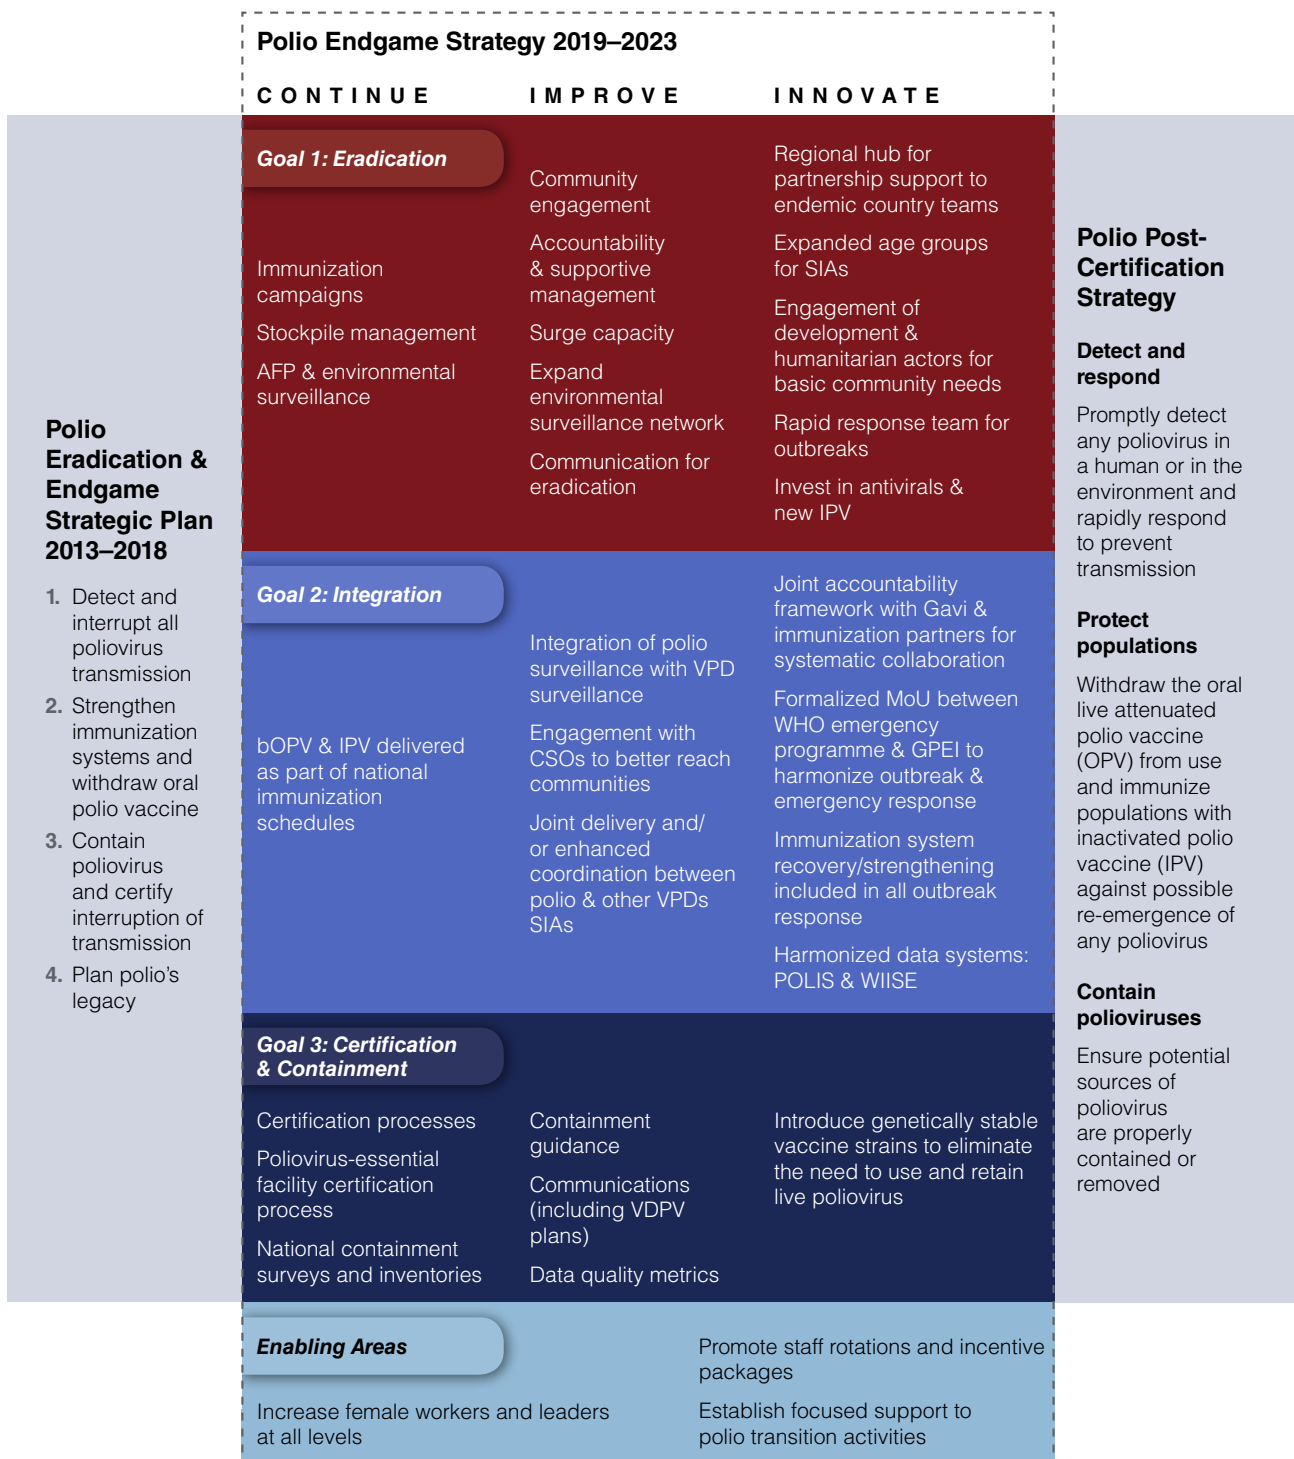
Polio Endgame Strategy 2019–2023

CONTINUE IMPROVE INNOVATE

Polio Eradication & Endgame Strategic Plan 2013–2018

1. Detect and interrupt all poliovirus transmission
2. Strengthen immunization systems and withdraw oral polio vaccine
3. Contain poliovirus and certify interruption of transmission
4. Plan polio's legacy

Goal 1: Eradication

Immunization campaigns

Stockpile management

AFP & environmental surveillance

Community engagement

Accountability & supportive management

Surge capacity

Expand environmental surveillance network

Communication for eradication

Regional hub for partnership support to endemic country teams

Expanded age groups for SIAs

Engagement of development & humanitarian actors for basic community needs

Rapid response team for outbreaks

Invest in antivirals & new IPV

Goal 2: Integration

bOPV & IPV delivered as part of national immunization schedules

Integration of polio surveillance with VPD surveillance

Engagement with CSOs to better reach communities

Joint delivery and/ or enhanced coordination between polio & other VPDs SIAs

Joint accountability framework with Gavi & immunization partners for systematic collaboration

Formalized MoU between WHO emergency programme & GPEI to harmonize outbreak & emergency response

Immunization system recovery/strengthening included in all outbreak response

Harmonized data systems: POLIS & WIISE

Goal 3: Certification & Containment

Certification processes

Poliovirus-essential facility certification process

National containment surveys and inventories

Containment guidance

Communications (including VDPV plans)

Data quality metrics

Introduce genetically stable vaccine strains to eliminate the need to use and retain live poliovirus

Enabling Areas

Increase female workers and leaders at all levels

Promote staff rotations and incentive packages

Establish focused support to polio transition activities

Polio Post-Certification Strategy

Detect and respond

Promptly detect any poliovirus in a human or in the environment and rapidly respond to prevent transmission

Protect populations

Withdraw the oral live attenuated polio vaccine (OPV) from use and immunize populations with inactivated polio vaccine (IPV) against possible re-emergence of any poliovirus

Contain polioviruses

Ensure potential sources of poliovirus are properly contained or removed